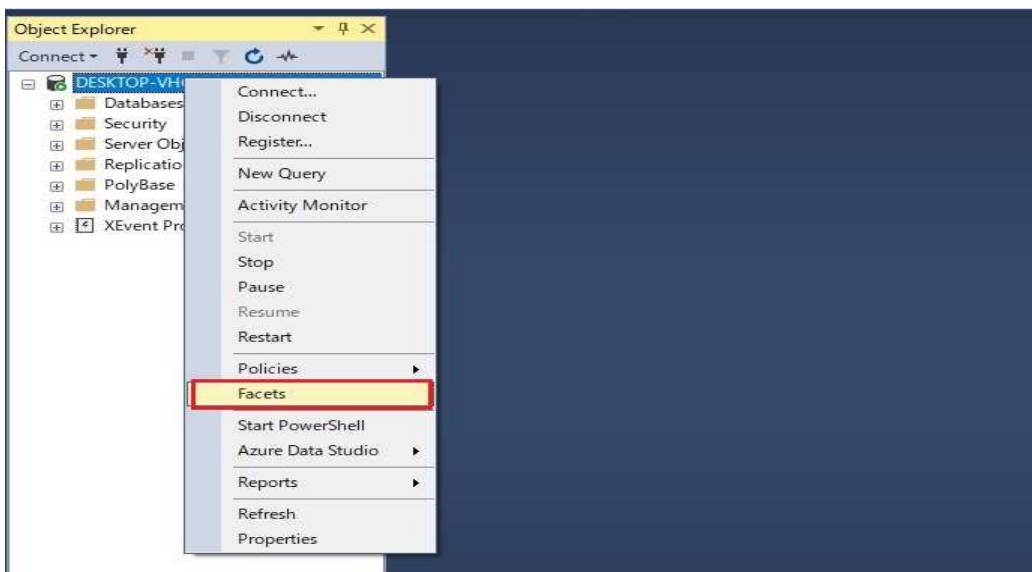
Object Explorer

Connect

DESKTOP-VH
Databases
Security
Server Obj
Replicatio
PolyBase
Managem
XEvent Pr

Connect...
Disconnect
Register...
New Query
Activity Monitor
Start
Stop
Pause
Resume
Restart
Policies
Facets
Start PowerShell
Azure Data Studio
Reports
Refresh
Properties